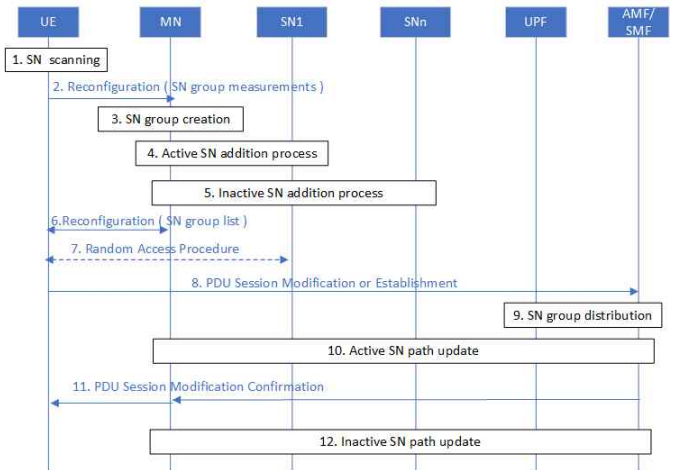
UE
MN
SN1
SNn
UPF
AMF/ SMF

1. SN scanning
2. Reconfiguration ( SN group measurements )
3. SN group creation
4. Active SN addition process
5. Inactive SN addition process
6.Reconfiguration ( SN group list )
7. Random Access Procedure
8. PDU Session Modification or Establishment
9. SN group distribution
10. Active SN path update
11. PDU Session Modification Confirmation
12. Inactive SN path update